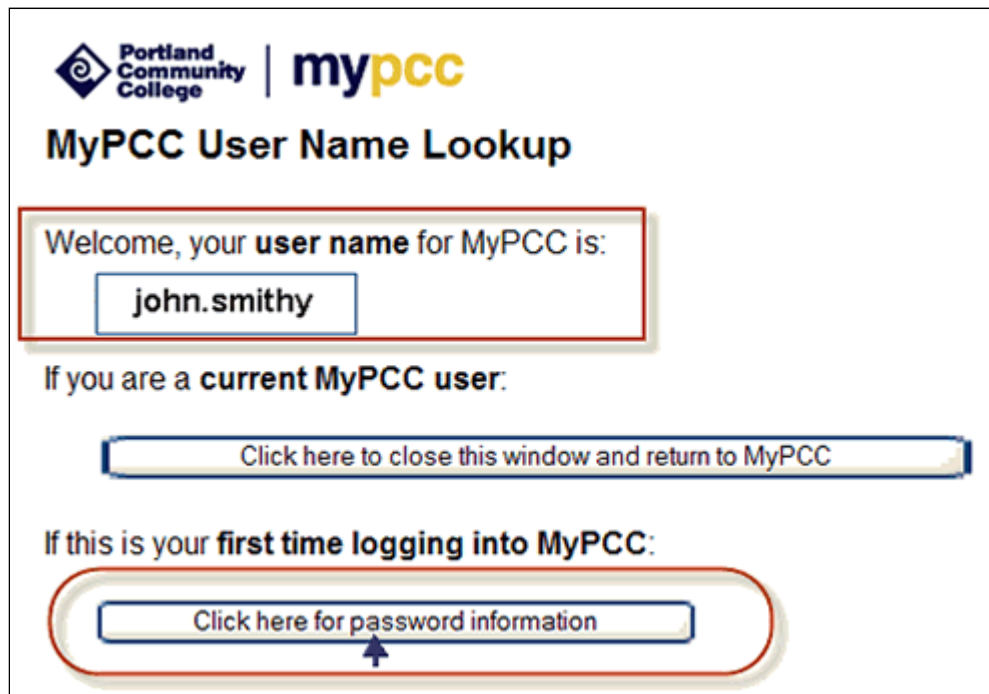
Portland Community College | mypcc

MyPCC User Name Lookup

Welcome, your **user name** for MyPCC is:

john.smithy

If you are a **current MyPCC user**:

Click here to close this window and return to MyPCC

If this is your **first time logging into MyPCC**:

Click here for password information